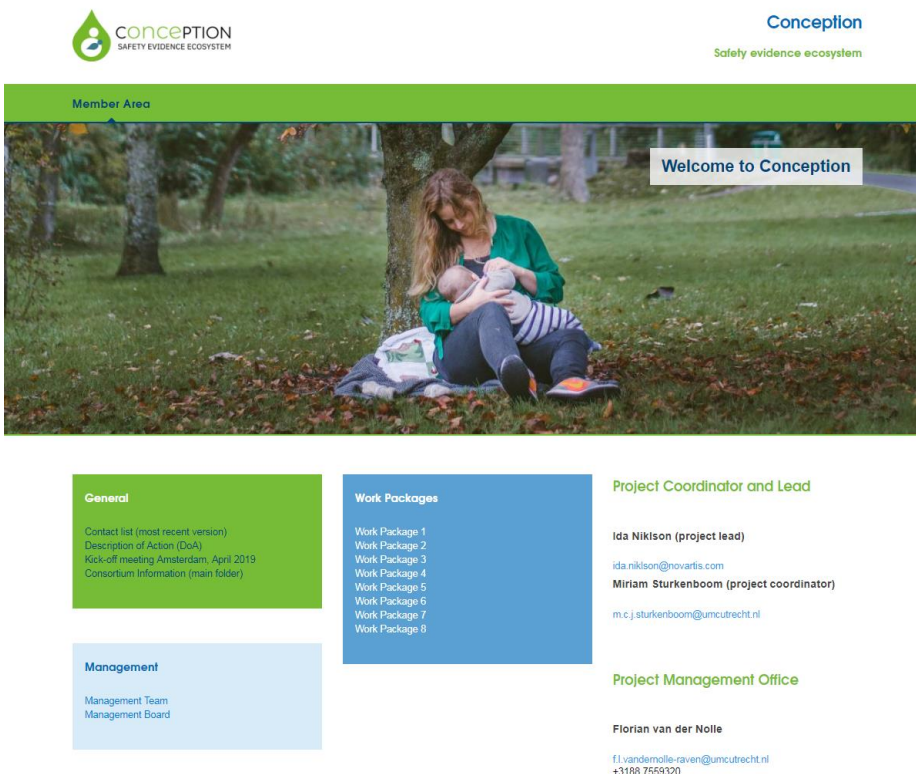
CONCEPTION
SAFETY EVIDENCE ECOSYSTEM

Conception

Safety evidence ecosystem

Member Area

Welcome to Conception

General

Contact list (most recent version)
Description of Action (DoA)
Kick-off meeting Amsterdam, April 2019
Consortium Information (main folder)

Work Packages

Work Package 1
Work Package 2
Work Package 3
Work Package 4
Work Package 5
Work Package 6
Work Package 7
Work Package 8

Project Coordinator and Lead

Ida Niklson (project lead)

ida.niklson@novartis.com

Miriam Sturkenboom (project coordinator)

m.c.j.sturkenboom@umcutrecht.nl

Management

Management Team
Management Board

Project Management Office

Florian van der Nolle

f.l.vandernolle-raven@umcutrecht.nl
+3188 7559320